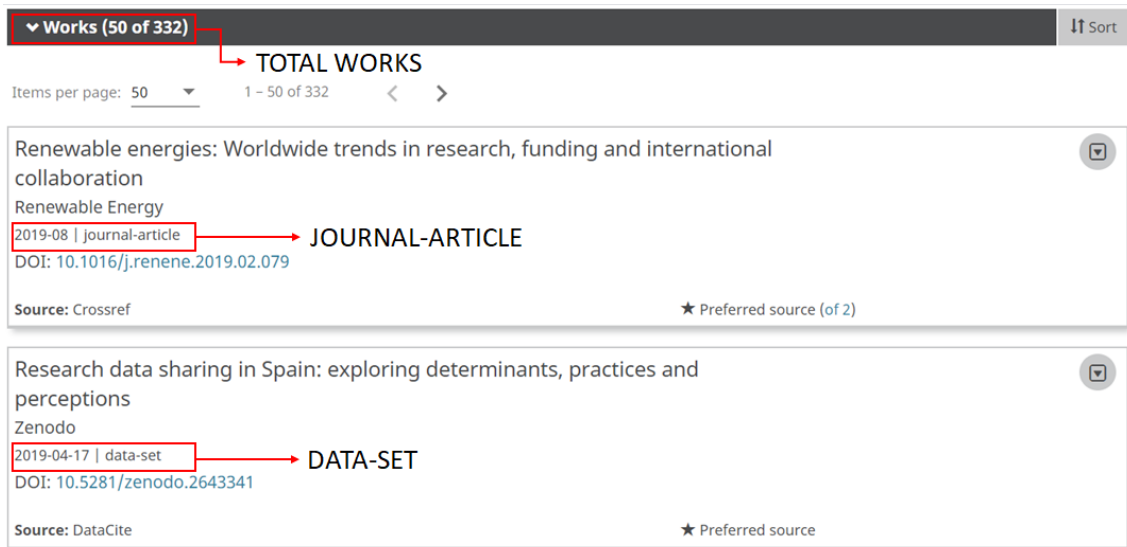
Works (50 of 332)

TOTAL WORKS

Sort

Items per page: 50

1 – 50 of 332

Renewable energies: Worldwide trends in research, funding and international collaboration

Renewable Energy

2019-08 | journal-article

JOURNAL-ARTICLE

DOI: 10.1016/j.renene.2019.02.079

Source: Crossref

★ Preferred source (of 2)

Research data sharing in Spain: exploring determinants, practices and perceptions

Zenodo

2019-04-17 | data-set

DATA-SET

DOI: 10.5281/zenodo.2643341

Source: DataCite

★ Preferred source